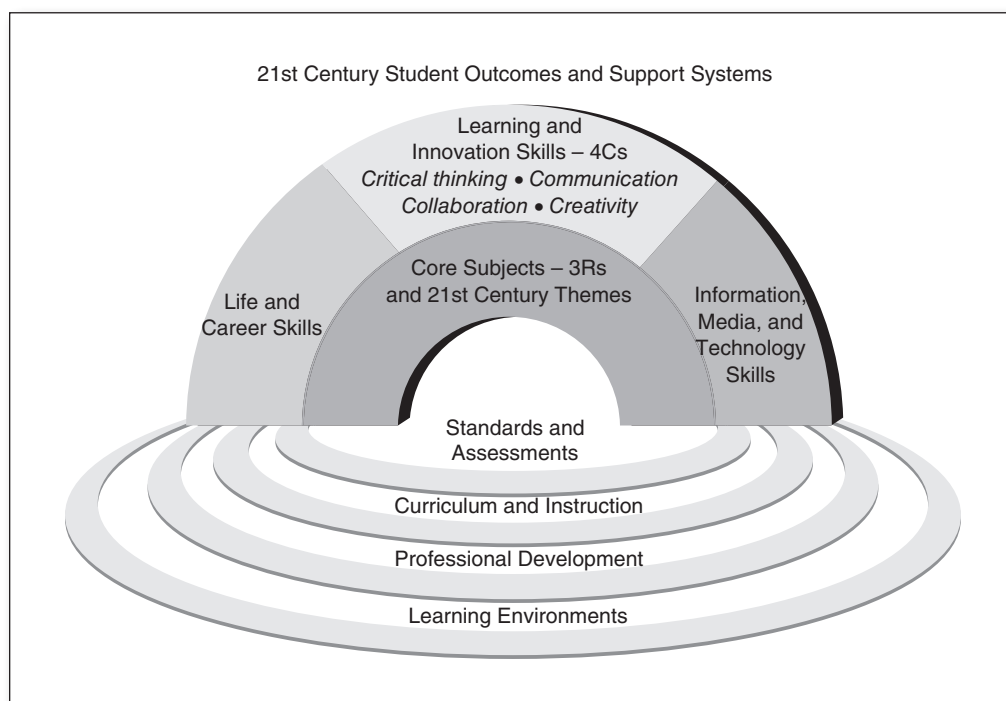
21st Century Student Outcomes and Support Systems

Learning and Innovation Skills – 4Cs
*Critical thinking • Communication*
*Collaboration • Creativity*

Life and Career Skills

Core Subjects – 3Rs and 21st Century Themes

Information, Media, and Technology Skills

Standards and Assessments

Curriculum and Instruction

Professional Development

Learning Environments